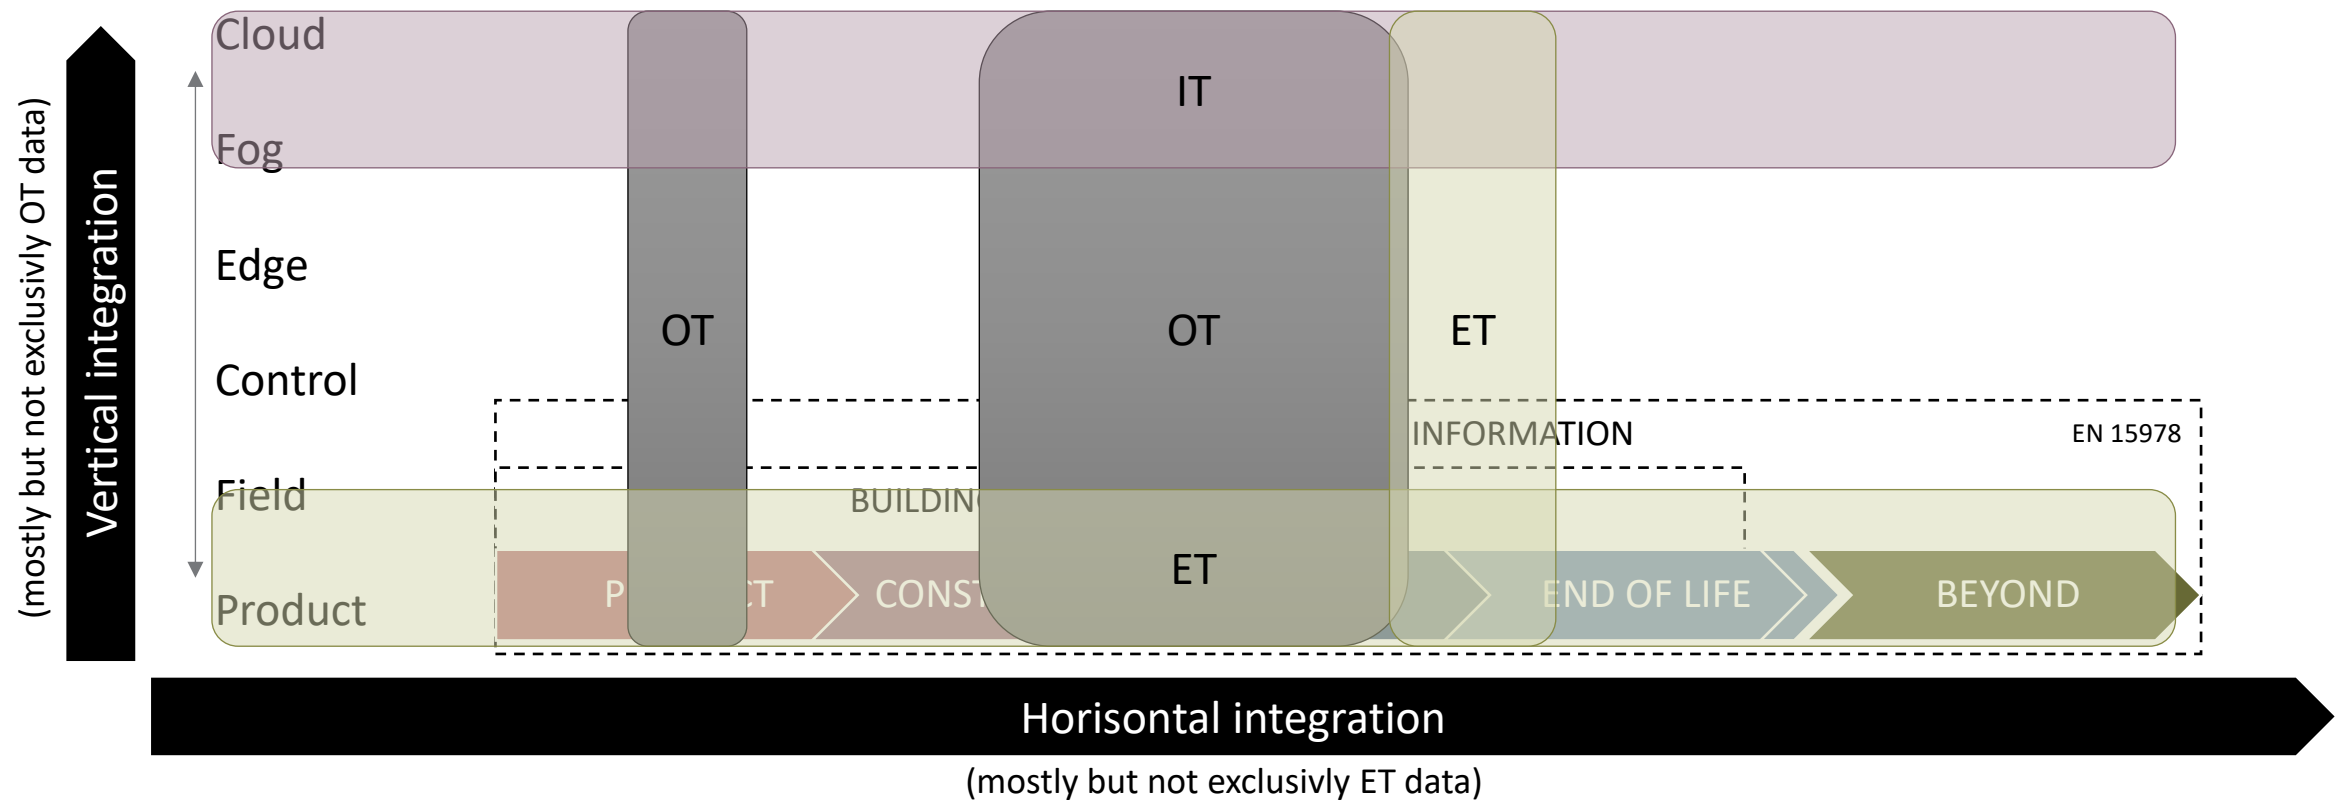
(mostly but not exclusivly OT data)

Vertical integration

Cloud

Fog

Edge

Control

Field

Product

OT

IT

OT

ET

ET

INFORMATION

EN 15978

BUILDIN

P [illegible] CT

CONST

END OF LIFE

BEYOND

Horisontal integration

(mostly but not exclusivly ET data)